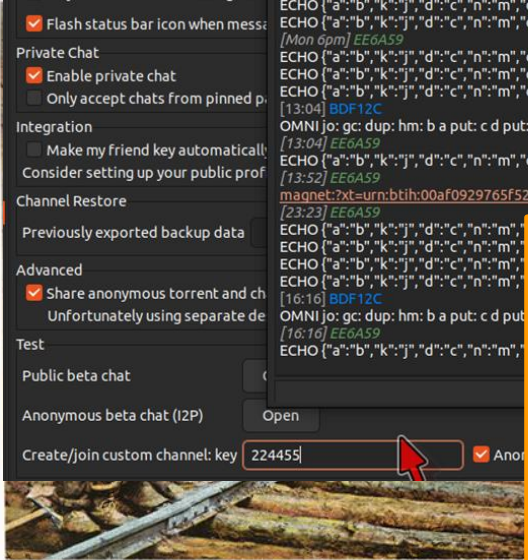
Flash status bar icon when messa

Private Chat

Enable private chat

Only accept chats from pinned pa

Integration

Make my friend key automatically

Consider setting up your public prof

Channel Restore

Previously exported backup data

Advanced

Share anonymous torrent and ch

Unfortunately using separate de

Test

Public beta chat

Anonymous beta chat (I2P)

Open

Create/join custom channel: key

224455

Anon

ECHO {"a":"b","k":"j","d":"c","n":"m",
ECHO {"a":"b","k":"j","d":"c","n":"m",
[Mon 6pm] EE6A59
ECHO {"a":"b","k":"j","d":"c","n":"m",
ECHO {"a":"b","k":"j","d":"c","n":"m",
ECHO {"a":"b","k":"j","d":"c","n":"m",
[13:04] BDF12C
OMNI jo: gc: dup: hm: b a put: c d put:
[13:04] EE6A59
ECHO {"a":"b","k":"j","d":"c","n":"m",
[13:52] EE6A59
magnet:?xt=urn:btih:00af0929765f52
[23:23] EE6A59
ECHO {"a":"b","k":"j","d":"c","n":"m",
ECHO {"a":"b","k":"j","d":"c","n":"m",
ECHO {"a":"b","k":"j","d":"c","n":"m",
ECHO {"a":"b","k":"j","d":"c","n":"m",
[16:16] BDF12C
OMNI jo: gc: dup: hm: b a put: c d put:
[16:16] EE6A59
ECHO {"a":"b","k":"j","d":"c","n":"m",